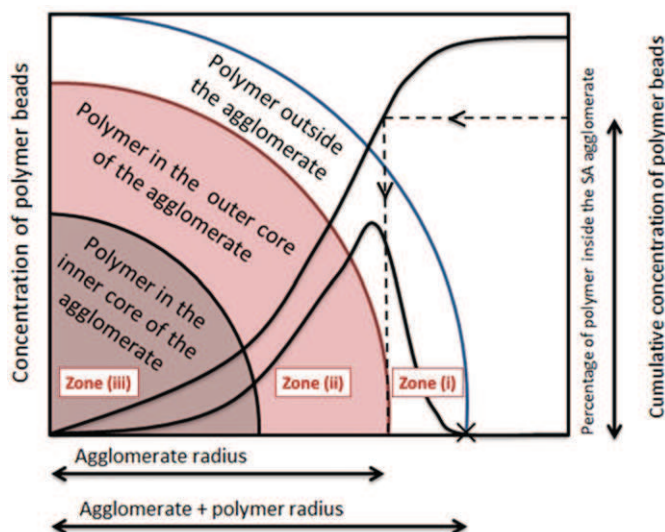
Concentration of polymer beads

Polymer outside the agglomerate

Polymer in the outer core of the agglomerate

Polymer in the inner core of the agglomerate

Zone (iii)

Zone (ii)

Zone (i)

Percentage of polymer inside the SA agglomerate

Cumulative concentration of polymer beads

Agglomerate radius

Agglomerate + polymer radius